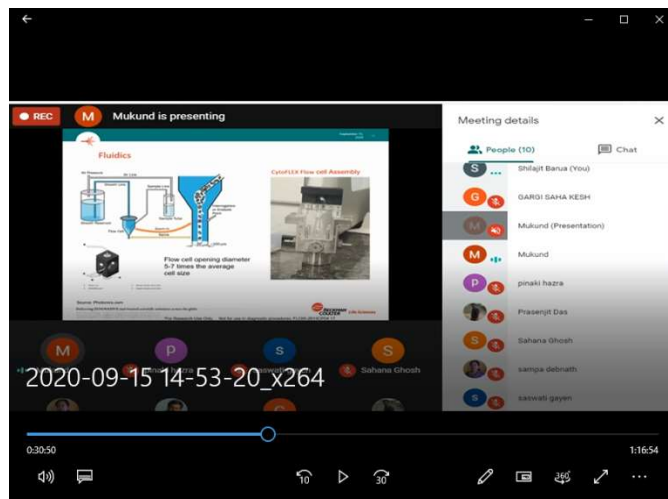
REC

M Mukund is presenting

Fluidics

CytoFLEX Flow cell Assembly

Flow cell opening diameter 5-7 times the average cell size

BECKMAN COULTER Life Sciences

Meeting details

People (10)

Chat

Shilajit Barua (You)

GARGI SAHA KESH

Mukund (Presentation)

Mukund

pinaki hazra

Prasenjit Das

Sahana Ghosh

sampa debnath

saswati gayen

Sahana Ghosh

2020-09-15 14-53-20_x264

0:30:50

1:16:54

10

30